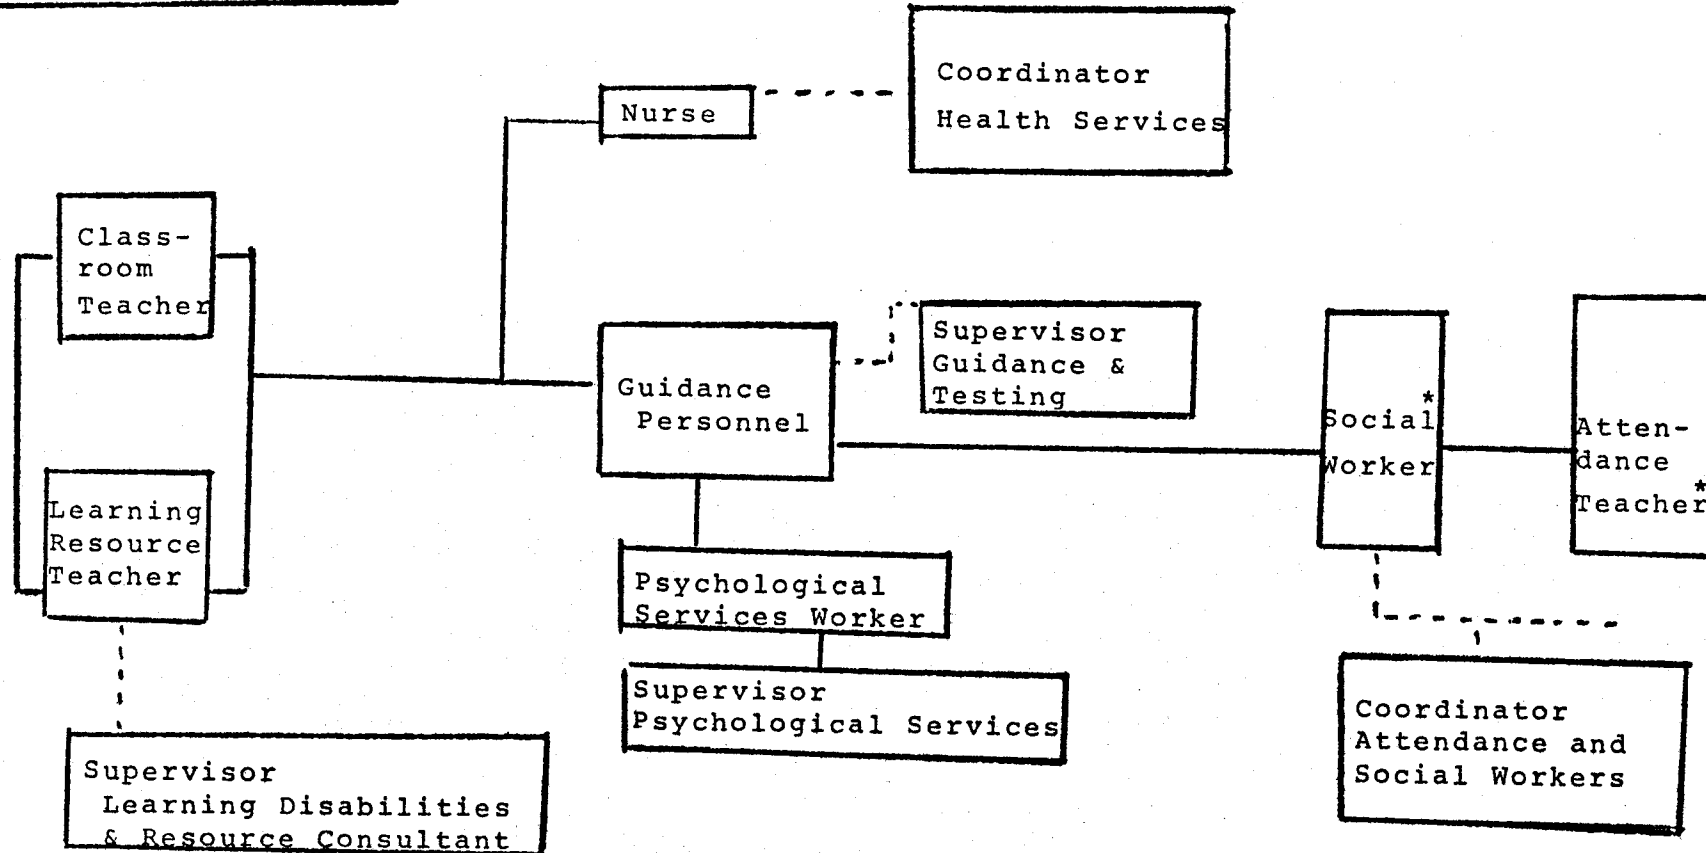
Coordinator
Health Services

Nurse

Classroom Teacher

Learning Resource Teacher

Supervisor
Learning Disabilities
& Resource Consultant

Supervisor
Guidance &
Testing

Guidance
Personnel

Psychological
Services Worker

Supervisor
Psychological Services

Social
Worker*

Attendance
Teacher*

Coordinator
Attendance and
Social Workers